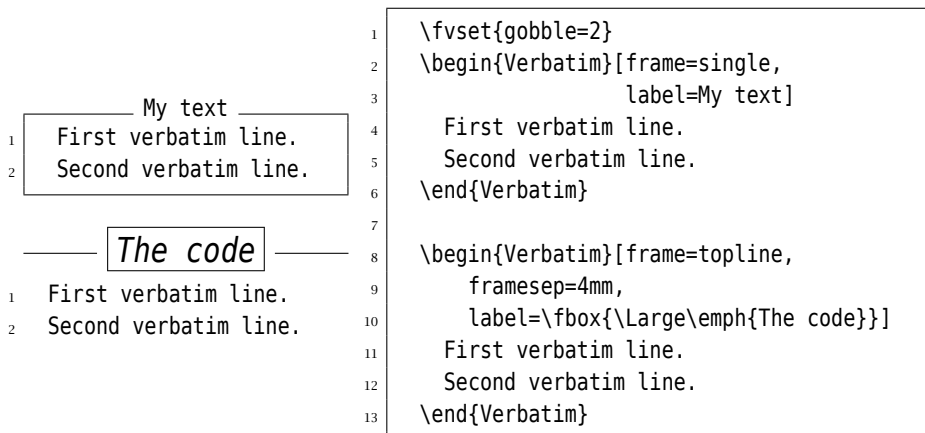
My text
1 First verbatim line.
2 Second verbatim line.

The code
1 First verbatim line.
2 Second verbatim line.

1 \fvset{gobble=2}
2 \begin{Verbatim}[frame=single,
3 label=My text]
4 First verbatim line.
5 Second verbatim line.
6 \end{Verbatim}
7
8 \begin{Verbatim}[frame=topline,
9 framesep=4mm,
10 label=\fbox{\Large\emph{The code}}]
11 First verbatim line.
12 Second verbatim line.
13 \end{Verbatim}